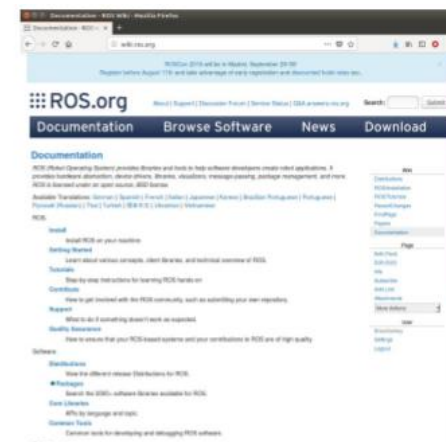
Documentation - ROS Wiki - Mozilla Firefox

wiki.ros.org

ROSCon 2018 will be in Madrid, September 29-30
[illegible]

ROS.org

About | Support | Discussion Forum | Service Status | Q&A answers.ros.org

Search:

Submit

Documentation

Browse Software

News

Download

Documentation

ROS (Robot Operating System) provides libraries and tools to help software developers create robot applications. It provides hardware abstraction, device drivers, libraries, visualizers, message-passing, package management, and more. ROS is licensed under an open source, BSD license.

Available Translations: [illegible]

ROS

Install
Install ROS on your machine.

Getting Started
Learn about various concepts, client libraries, and technical overview of ROS.

Tutorials
Step-by-step instructions for learning ROS hands-on

Contribute
How to get involved with the ROS community, such as submitting your own repository.

Support
What to do if something doesn't work as expected.

Quality Assurance
How to ensure that your ROS-based systems and your contributions to ROS are of high quality.

Software

Distributions
View the different release Distributions for ROS.

Packages
Search the 2000+ software libraries available for ROS.

Core Libraries
APIs by language and topic.

Common Tools
Common tools for developing and debugging ROS software.

ROS
Distributions
ROS/Installation
ROS/Tutorials
RecentChanges
FindPage
Papers
Documentation

Page
Edit (Text)
Info
Attachments
Add Link
Attachments
More Actions:

User
Login